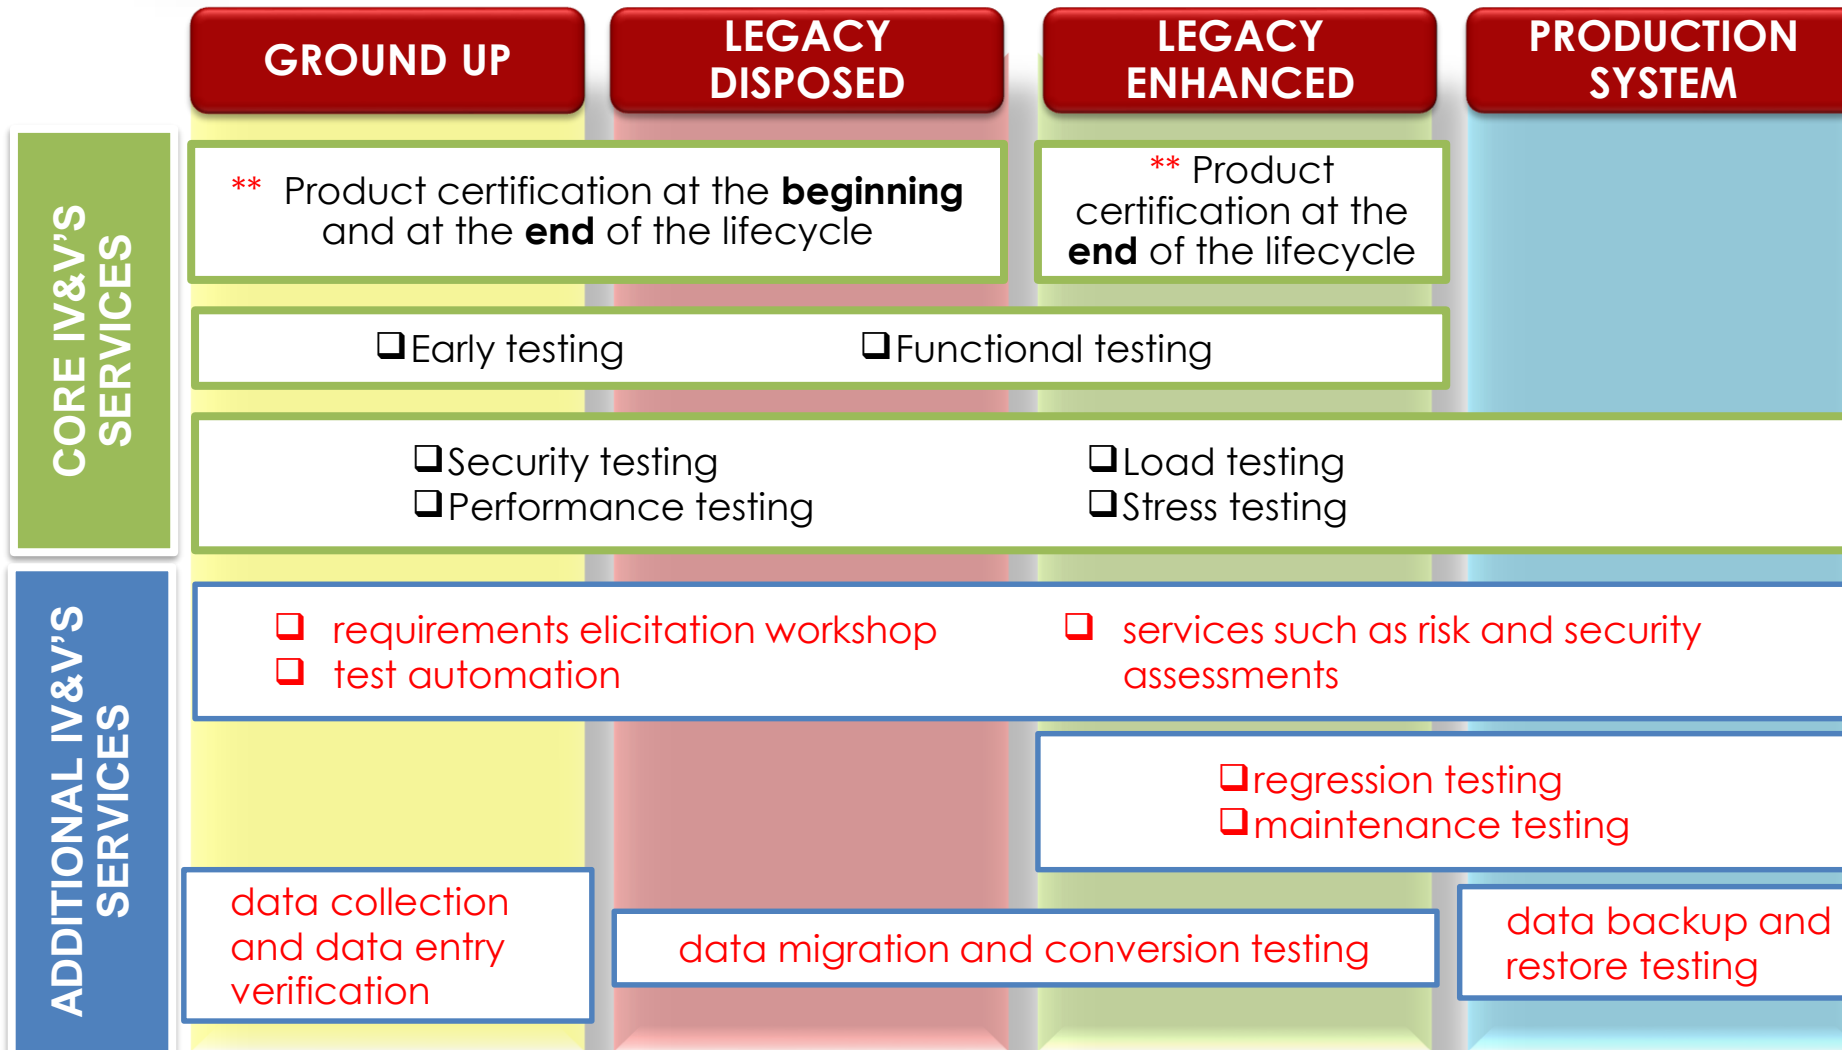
GROUND UP

LEGACY DISPOSED

LEGACY ENHANCED

PRODUCTION SYSTEM

CORE IV&V'S SERVICES

** Product certification at the **beginning** and at the **end** of the lifecycle

** Product certification at the **end** of the lifecycle

❑ Early testing ❑ Functional testing

❑ Security testing
❑ Performance testing

❑ Load testing
❑ Stress testing

ADDITIONAL IV&V'S SERVICES

❑ requirements elicitation workshop
❑ test automation

❑ services such as risk and security assessments

❑ regression testing
❑ maintenance testing

data collection and data entry verification

data migration and conversion testing

data backup and restore testing